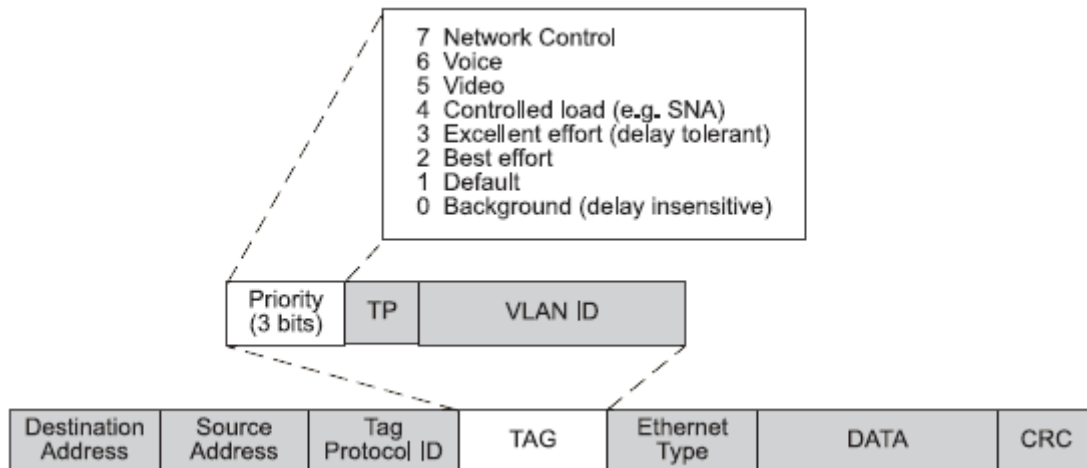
7 Network Control
6 Voice
5 Video
4 Controlled load (e.g. SNA)
3 Excellent effort (delay tolerant)
2 Best effort
1 Default
0 Background (delay insensitive)

| Priority (3 bits) | TP | VLAN ID |
|---|---|---|

| Destination Address | Source Address | Tag Protocol ID | TAG | Ethernet Type | DATA | CRC |
|---|---|---|---|---|---|---|